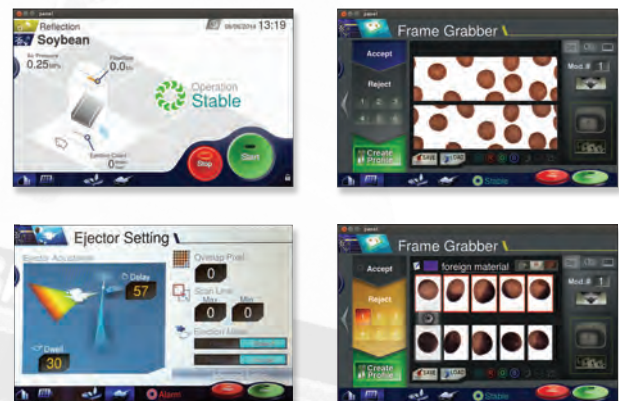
panel
Reflection
Soybean
08/06/2018 13:19
Air Pressure
0.25MPa
Classifier
0.0
Operation
Stable
Ejection Count
0
Stop
Start

panel
Frame Grabber
Accept
Reject
1 2 3
4 5 6
Create Profile
SAVE
LOAD
Mod.# 1
Stable

Ejector Setting
Ejector Adjustment
Delay
57
Dwell
30
Overlap Pixel
0
Scan Line
Max
Min
0
0
Ejection Mode
Alarm

panel
Frame Grabber
Accept
foreign material
Reject
Create Profile
SAVE
LOAD
Mod.# 1
Stable